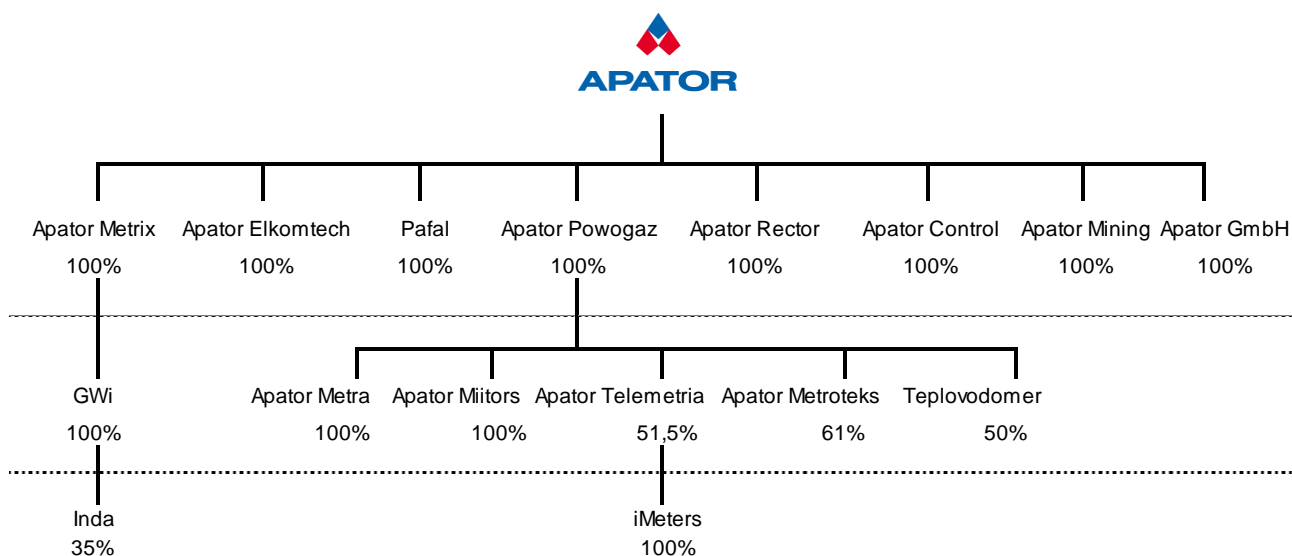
APATOR

Apator Metrix
100%

Apator Elkomtech
100%

Pafal
100%

Apator Powogaz
100%

Apator Rector
100%

Apator Control
100%

Apator Mining
100%

Apator GmbH
100%

GWi
100%

Apator Metra
100%

Apator Miitors
100%

Apator Telemetria
51,5%

Apator Metroteks
61%

Teplovodomer
50%

Inda
35%

iMeters
100%